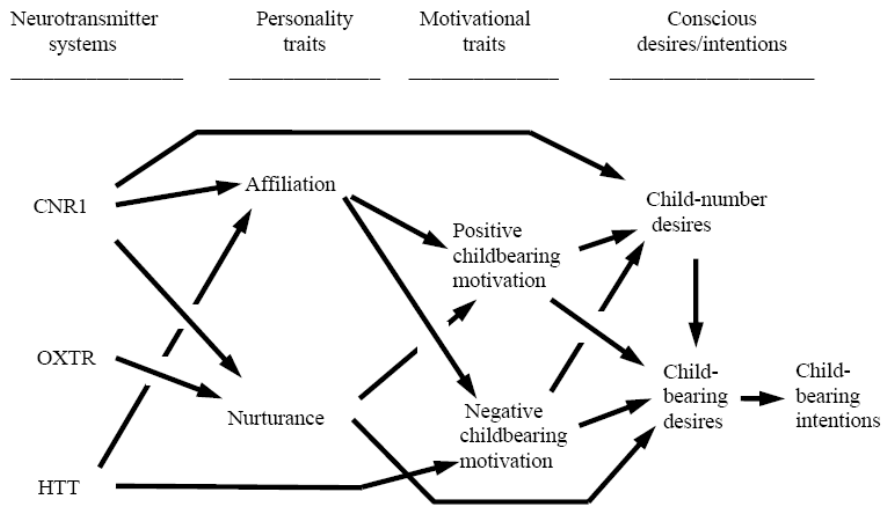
Neurotransmitter systems

Personality traits

Motivational traits

Conscious desires/intentions

CNR1

OXTR

HTT

Affiliation

Nurturance

Positive childbearing motivation

Negative childbearing motivation

Child-number desires

Childbearing desires

Childbearing intentions